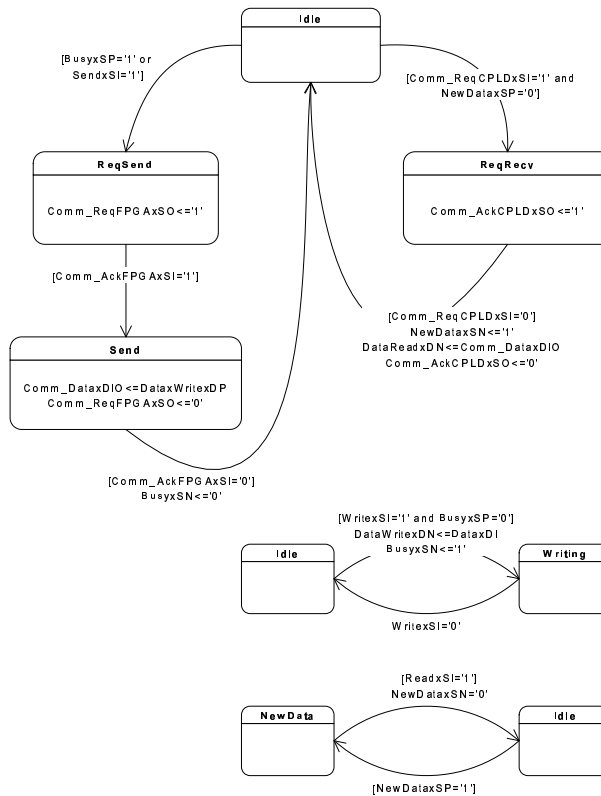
Idle

[BusyxSP='1' or SendxSI='1']

[Comm_ReqCPLDxSI='1' and NewDataxSP='0']

ReqSend

Comm_ReqFPGAxSO<='1'

ReqRecv

Comm_AckCPLDxSO<='1'

[Comm_AckFPGAxSI='1']

[Comm_ReqCPLDxSI='0']
NewDataxSN<='1'
DataReadxDN<=Comm_DataxDIO
Comm_AckCPLDxSO<='0'

Send

Comm_DataxDIO<=DataxWritexDP
Comm_ReqFPGAxSO<='0'

[Comm_AckFPGAxSI='0']
BusyxSN<='0'

[WritexSI='1' and BusyxSP='0']
DataWritexDN<=DataxDI
BusyxSN<='1'

Idle

Writing

WritexSI='0'

[ReadxSI='1']
NewDataxSN='0'

NewData

Idle

[NewDataxSP='1']